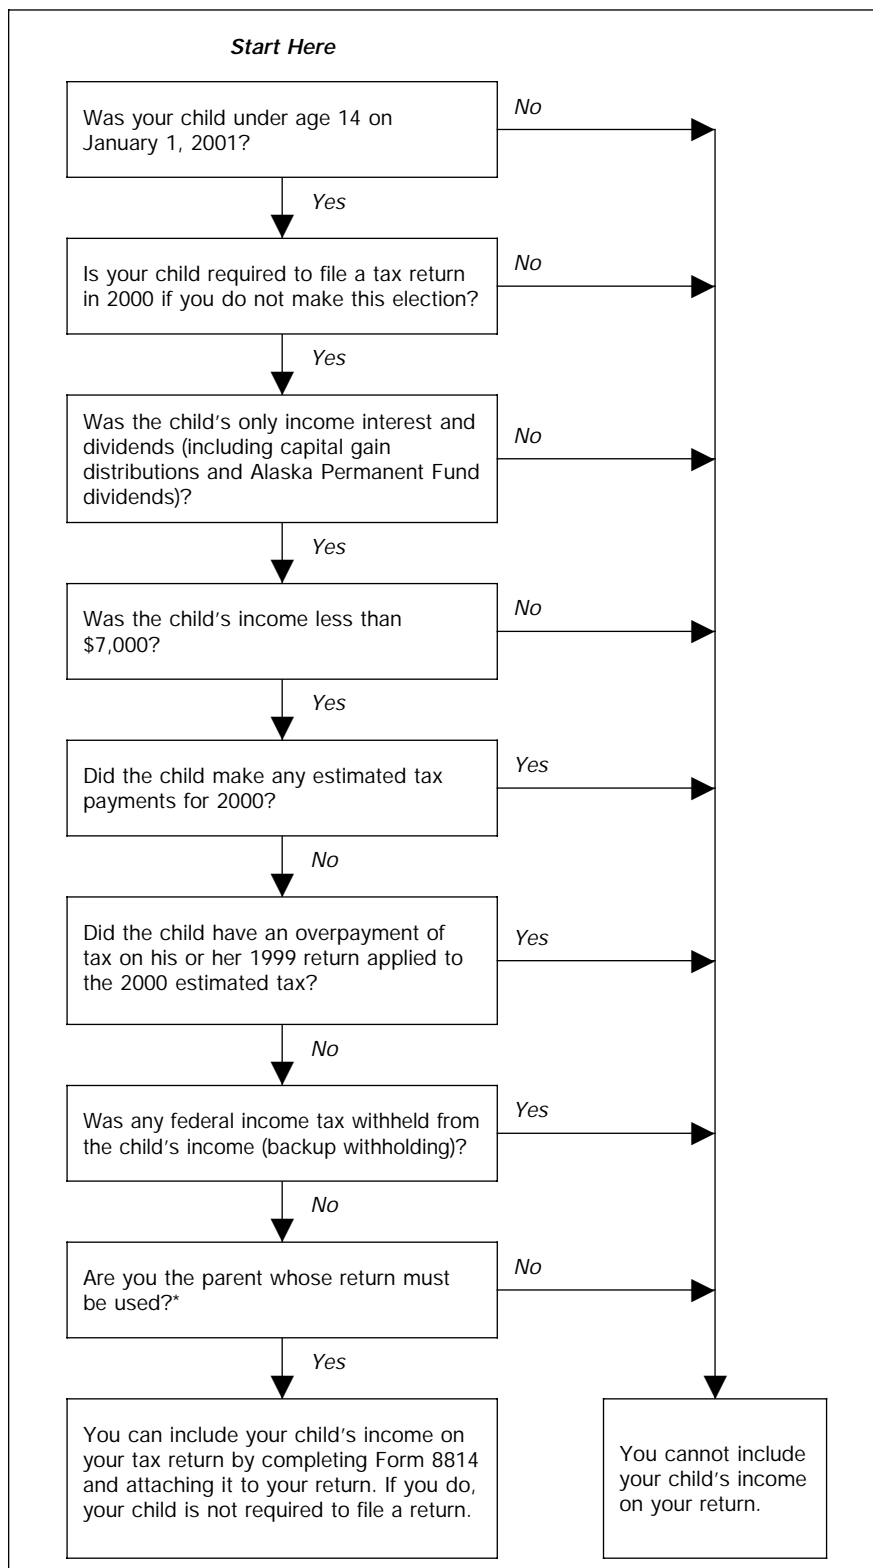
Start Here

Was your child under age 14 on January 1, 2001?

No

Yes

Is your child required to file a tax return in 2000 if you do not make this election?

No

Yes

Was the child's only income interest and dividends (including capital gain distributions and Alaska Permanent Fund dividends)?

No

Yes

Was the child's income less than $7,000?

No

Yes

Did the child make any estimated tax payments for 2000?

Yes

No

Did the child have an overpayment of tax on his or her 1999 return applied to the 2000 estimated tax?

Yes

No

Was any federal income tax withheld from the child's income (backup withholding)?

Yes

No

Are you the parent whose return must be used?*

No

Yes

You can include your child's income on your tax return by completing Form 8814 and attaching it to your return. If you do, your child is not required to file a return.

You cannot include your child's income on your return.